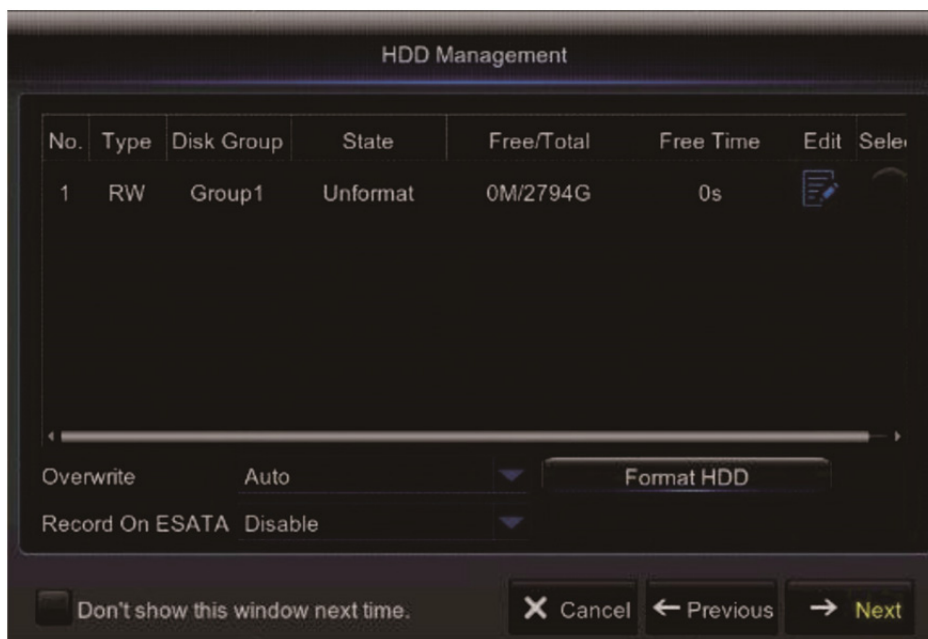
HDD Management

| No. | Type | Disk Group | State | Free/Total | Free Time | Edit | Sele |
|---|---|---|---|---|---|---|---|
| 1 | RW | Group1 | Unformat | 0M/2794G | 0s | | |

Overwrite Auto

Format HDD

Record On ESATA Disable

Don't show this window next time.

Cancel

Previous

Next